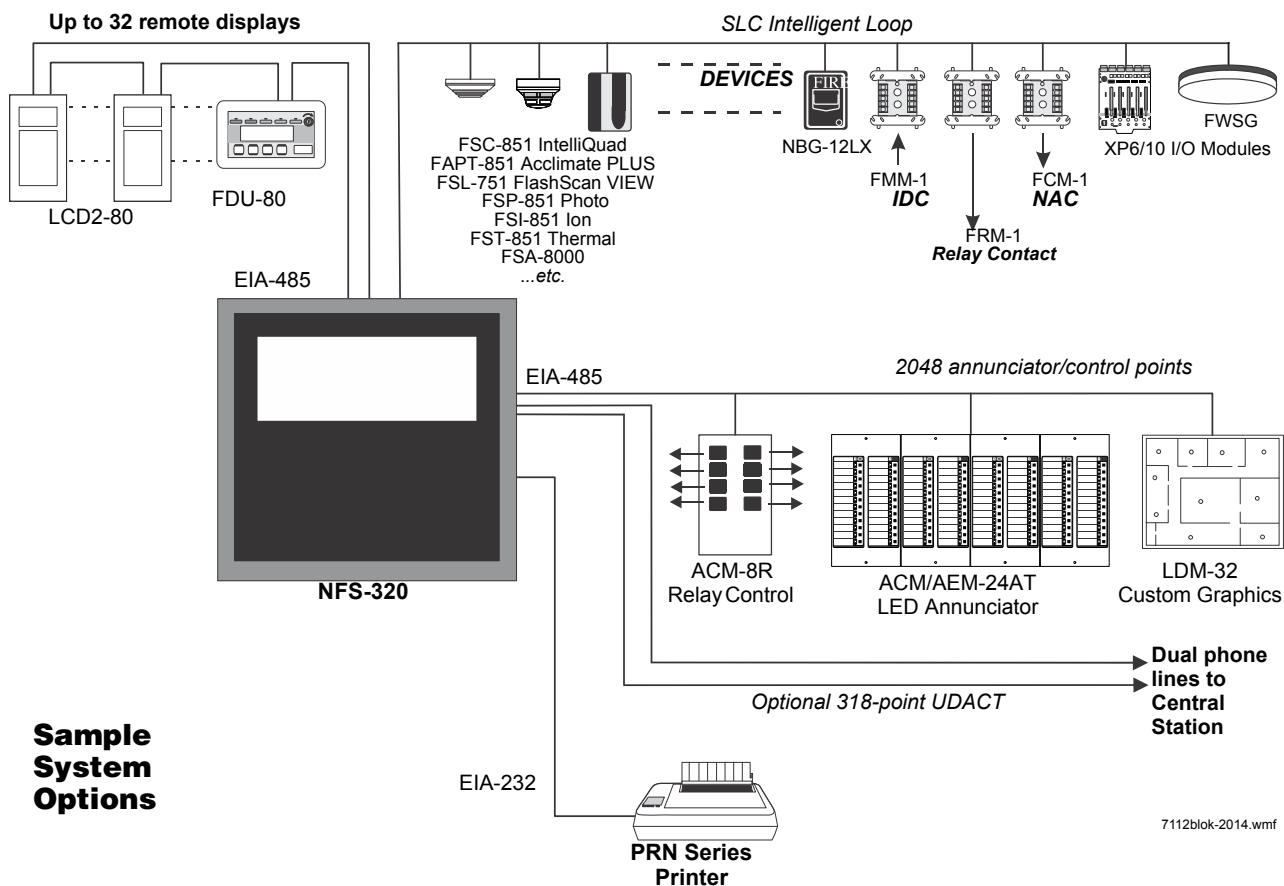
Up to 32 remote displays

SLC Intelligent Loop

DEVICES

FIRE

LCD2-80

FDU-80

FSC-851 IntelliQuad
FAPT-851 Acclimate PLUS
FSL-751 FlashScan VIEW
FSP-851 Photo
FSI-851 Ion
FST-851 Thermal
FSA-8000
...etc.

NBG-12LX

FMM-1
IDC

FRM-1
Relay Contact

FCM-1
NAC

XP6/10 I/O Modules

FWSG

EIA-485

EIA-485

2048 annunciator/control points

NFS-320

ACM-8R
Relay Control

ACM/AEM-24AT
LED Annunciator

LDM-32
Custom Graphics

Dual phone lines to Central Station

Optional 318-point UDACT

Sample System Options

EIA-232

PRN Series Printer

7112blok-2014.wmf